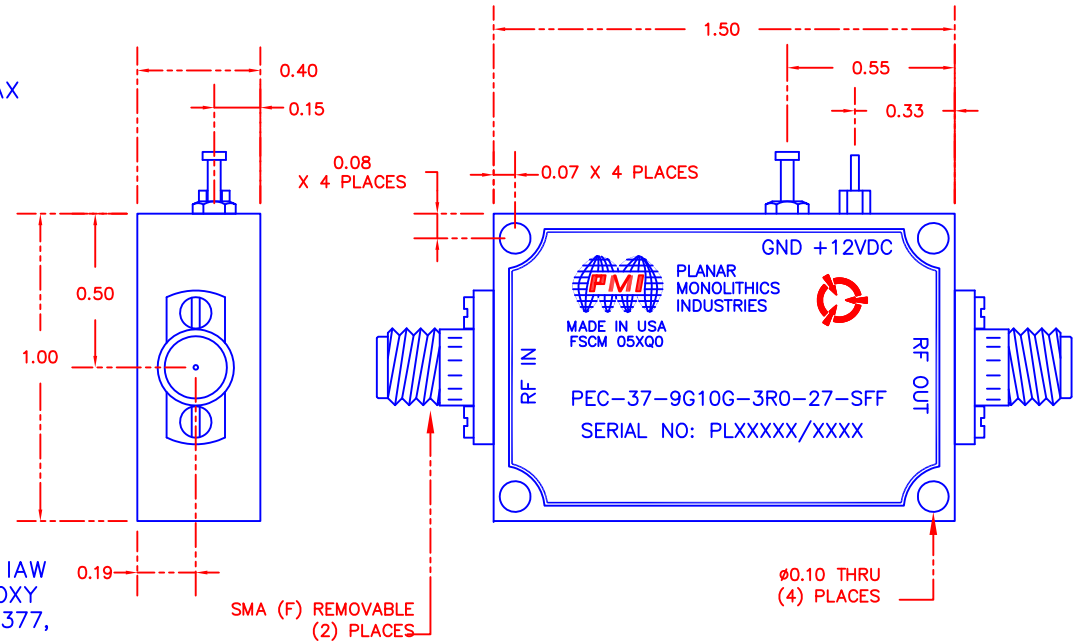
AX

IAW
OXY
377,

0.40

0.15

0.50

1.00

0.19

1.50

0.55

0.33

0.08
X 4 PLACES

0.07 X 4 PLACES

GND +12VDC

PMI

PLANAR
MONOLITHICS
INDUSTRIES

MADE IN USA
FSCM 05XQ0

RF IN

RF OUT

PEC-37-9G10G-3R0-27-SFF

SERIAL NO: PLXXXXX/XXXX

SMA (F) REMOVABLE
(2) PLACES

ø0.10 THRU
(4) PLACES